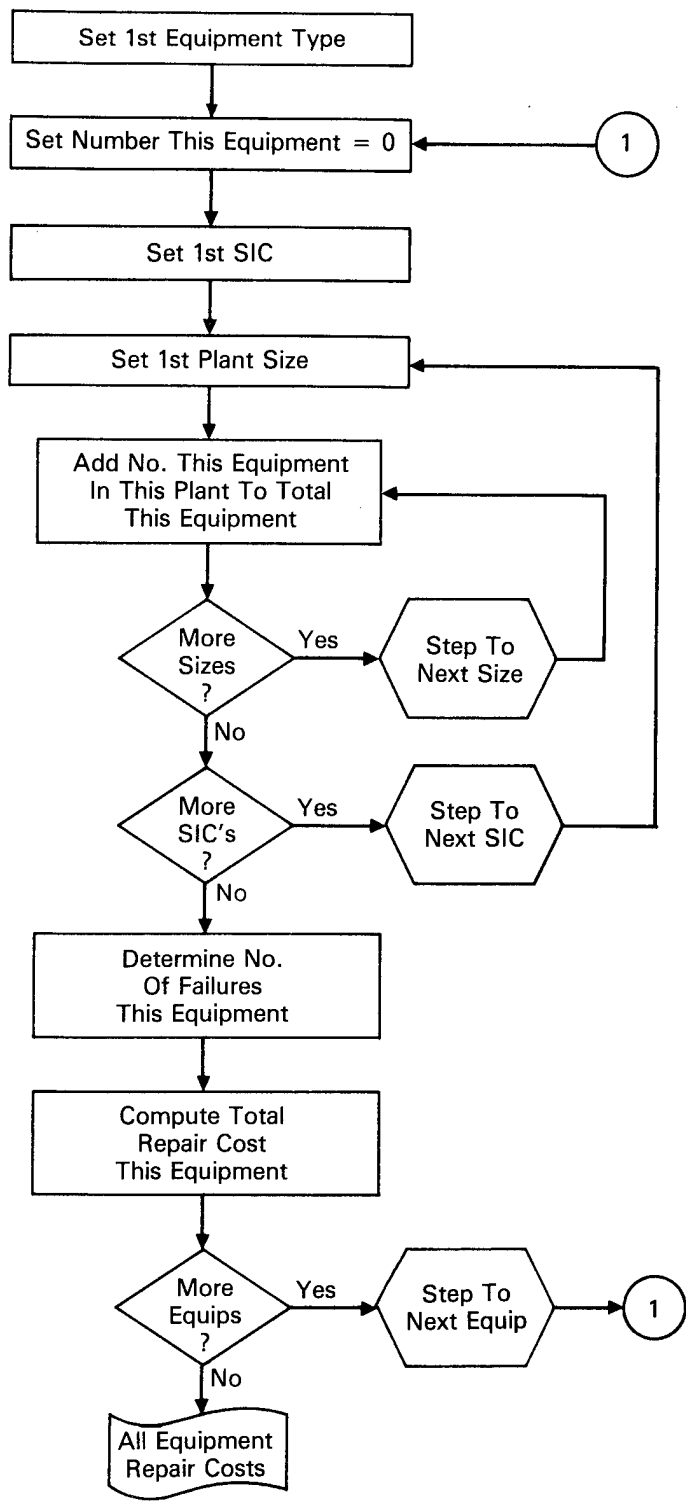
Set 1st Equipment Type

Set Number This Equipment = 0

1

Set 1st SIC

Set 1st Plant Size

Add No. This Equipment In This Plant To Total This Equipment

More Sizes ?

Yes

Step To Next Size

No

More SIC's ?

Yes

Step To Next SIC

No

Determine No. Of Failures This Equipment

Compute Total Repair Cost This Equipment

More Equips ?

Yes

Step To Next Equip

1

No

All Equipment Repair Costs